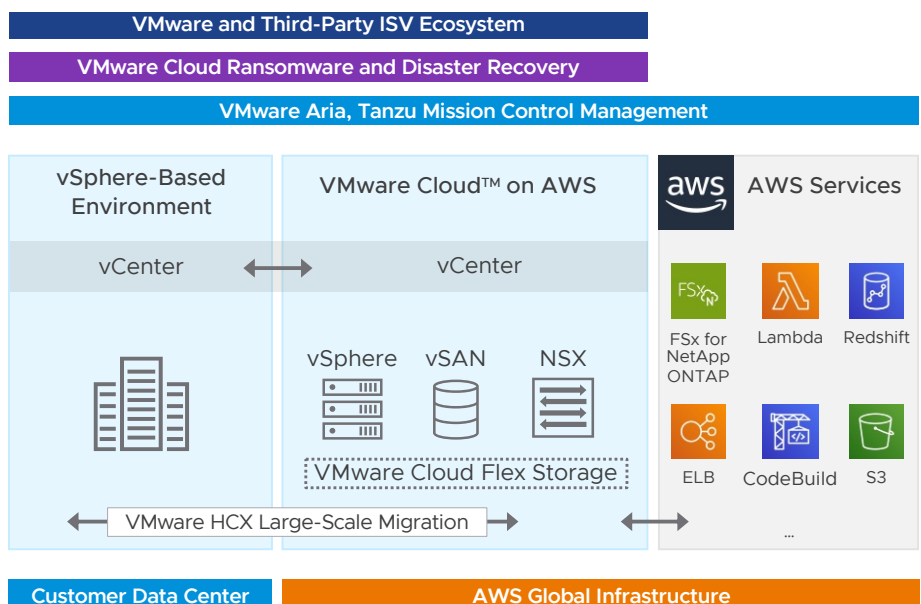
VMware and Third-Party ISV Ecosystem

VMware Cloud Ransomware and Disaster Recovery

VMware Aria, Tanzu Mission Control Management

vSphere-Based Environment

VMware Cloud™ on AWS

aws

AWS Services

vCenter

vCenter

FSx

FSx for NetApp ONTAP

Lambda

Redshift

vSphere

vSAN

NSX

ELB

CodeBuild

S3

VMware Cloud Flex Storage

VMware HCX Large-Scale Migration

...

Customer Data Center

AWS Global Infrastructure